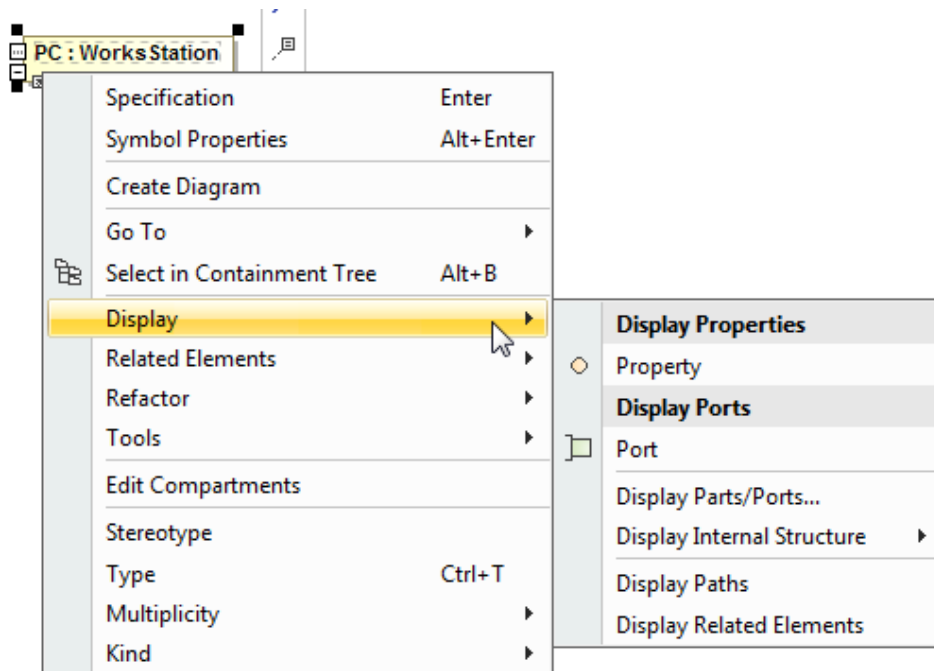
PC : WorksStation

Specification Enter
Symbol Properties Alt+Enter
Create Diagram
Go To
Select in Containment Tree Alt+B
Display
Related Elements
Refactor
Tools
Edit Compartments
Stereotype
Type Ctrl+T
Multiplicity
Kind

Display Properties
Property
Display Ports
Port
Display Parts/Ports...
Display Internal Structure
Display Paths
Display Related Elements